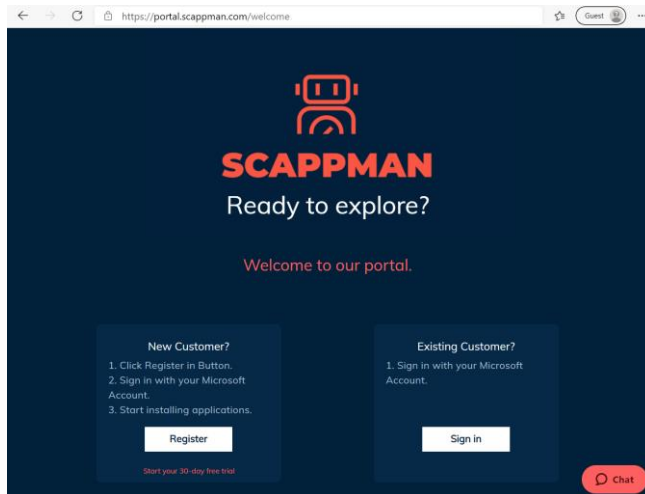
https://portal.scappman.com/welcome

Guest

SCAPPMAN

Ready to explore?

Welcome to our portal.

New Customer?

1. Click Register in Button.
2. Sign in with your Microsoft Account.
3. Start installing applications.

Register

Start your 30-day free trial

Existing Customer?

1. Sign in with your Microsoft Account.

Sign in

Chat